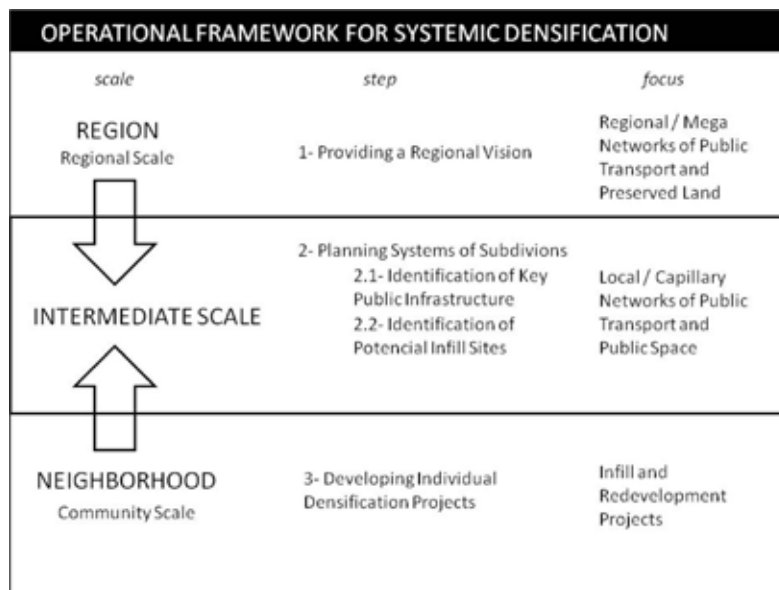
OPERATIONAL FRAMEWORK FOR SYSTEMIC DENSIFICATION

| scale | step | focus |
|---|---|---|
| REGION Regional Scale | 1- Providing a Regional Vision | Regional / Mega Networks of Public Transport and Preserved Land |
| INTERMEDIATE SCALE | 2- Planning Systems of Subdivions 2.1- Identification of Key Public Infrastructure 2.2- Identification of Potencial Infill Sites | Local / Capillary Networks of Public Transport and Public Space |
| NEIGHBORHOOD Community Scale | 3- Developing Individual Densification Projects | Infill and Redevelopment Projects |